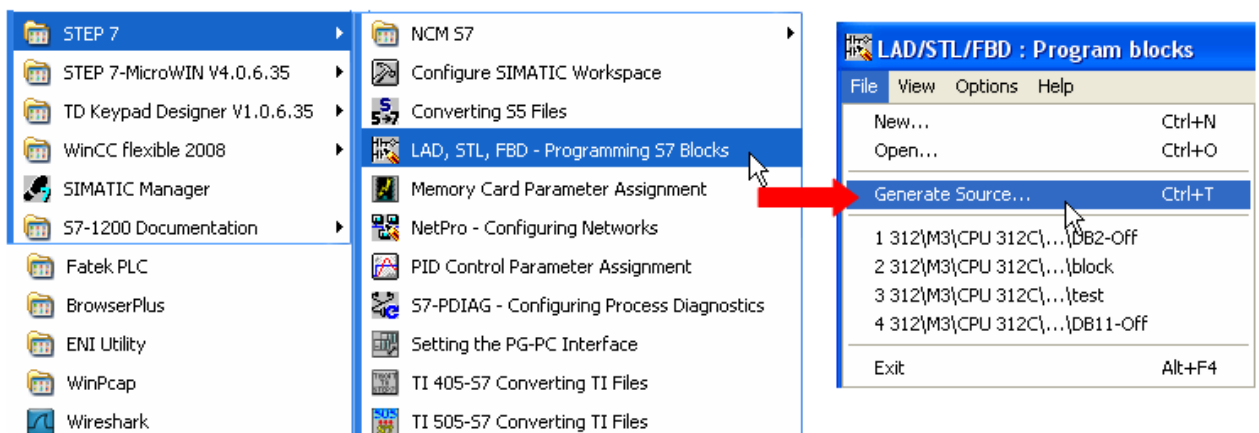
STEP 7
STEP 7-MicroWIN V4.0.6.35
TD Keypad Designer V1.0.6.35
WinCC flexible 2008
SIMATIC Manager
S7-1200 Documentation
Fatek PLC
BrowserPlus
ENI Utility
WinPcap
Wireshark

NCM S7
Configure SIMATIC Workspace
Converting S5 Files
LAD, STL, FBD - Programming S7 Blocks
Memory Card Parameter Assignment
NetPro - Configuring Networks
PID Control Parameter Assignment
S7-PDIAG - Configuring Process Diagnostics
Setting the PG-PC Interface
TI 405-S7 Converting TI Files
TI 505-S7 Converting TI Files

LAD/STL/FBD : Program blocks
File View Options Help
New... Ctrl+N
Open... Ctrl+O
Generate Source... Ctrl+T
1 312\M3\CPU 312C\...\DB2-Off
2 312\M3\CPU 312C\...\block
3 312\M3\CPU 312C\...\test
4 312\M3\CPU 312C\...\DB11-Off
Exit Alt+F4